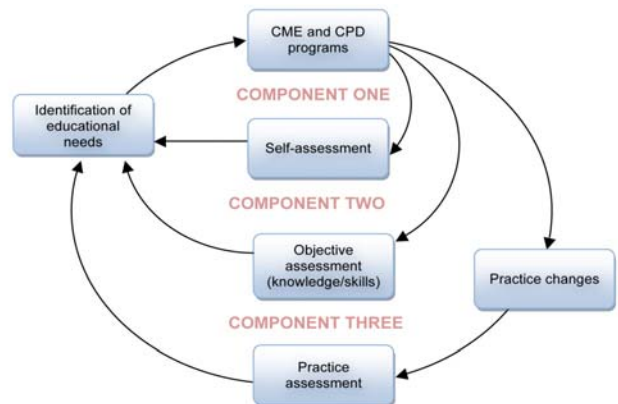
CME and CPD programs

Identification of educational needs

COMPONENT ONE

Self-assessment

COMPONENT TWO

Objective assessment (knowledge/skills)

Practice changes

COMPONENT THREE

Practice assessment